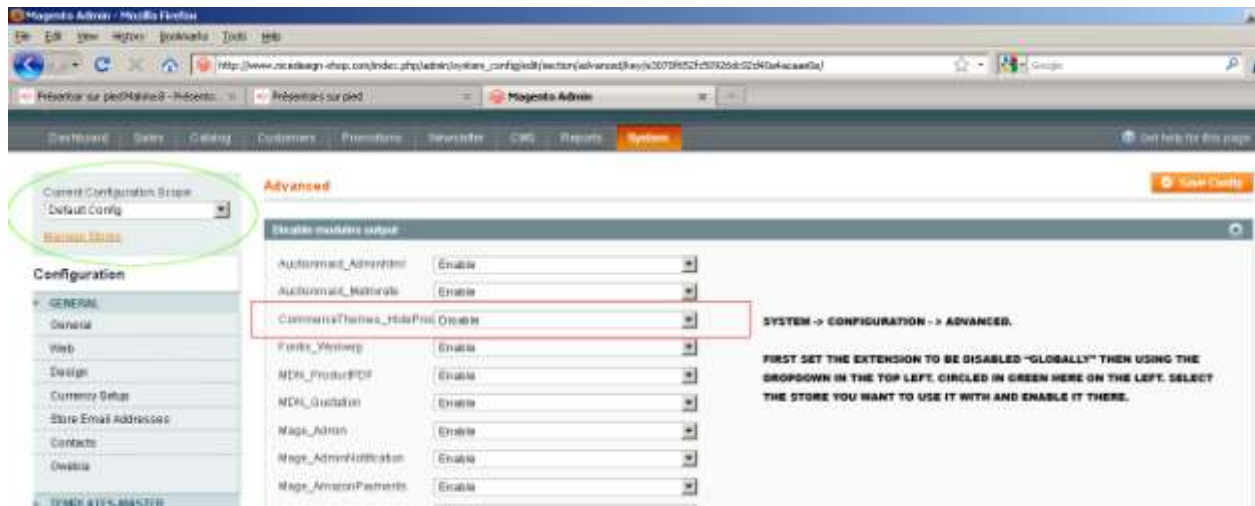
Magento Admin - Mozilla Firefox

File Edit View History Bookmarks Tools Help

http://www.nicedesign-shop.com/index.php/admin/system_config/edit/section/advanced/key/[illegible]/

Google

Présentoir sur pied/Mallette8 - Présento... | Présentoirs sur pied | Magento Admin

Dashboard | Sales | Catalog | Customers | Promotions | Newsletter | CMS | Reports | System

Get help for this page

Current Configuration Scope
Default Config
Manage Stores

Configuration

GENERAL
General
Web
Design
Currency Setup
Store Email Addresses
Contacts
Owebia

TEMPLATES-MASTER

Advanced

Save Config

Disable modules output

| | |
|---|---|
| Auctionmaid_Adminhtml | Enable |
| Auctionmaid_Matrixrate | Enable |
| CommerceThemes_HideProd | Disable |
| Fontis_Wysiwyg | Enable |
| MDN_ProductPDF | Enable |
| MDN_Quotation | Enable |
| Mage_Admin | Enable |
| Mage_AdminNotification | Enable |
| Mage_AmazonPayments | Enable |

SYSTEM -> CONFIGURATION -> ADVANCED.

FIRST SET THE EXTENSION TO BE DISABLED "GLOBALLY" THEN USING THE DROPDOWN IN THE TOP LEFT. CIRCLED IN GREEN HERE ON THE LEFT. SELECT THE STORE YOU WANT TO USE IT WITH AND ENABLE IT THERE.